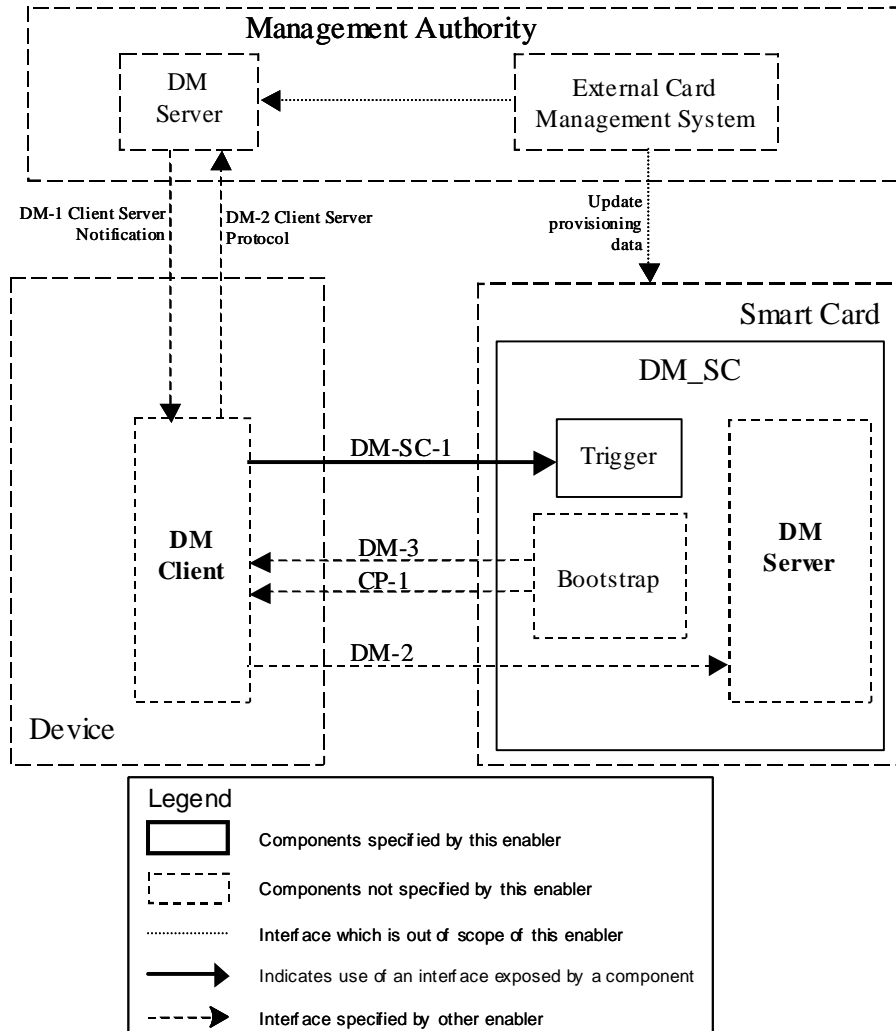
Management Authority

DM Server

External Card Management System

DM-1 Client Server Notification

DM-2 Client Server Protocol

Update provisioning data

Smart Card

DM_SC

DM-SC-1

Trigger

DM Client

DM-3

CP-1

Bootstrap

DM Server

DM-2

Device

Legend

Components specified by this enabler

Components not specified by this enabler

Interface which is out of scope of this enabler

Indicates use of an interface exposed by a component

Interface specified by other enabler